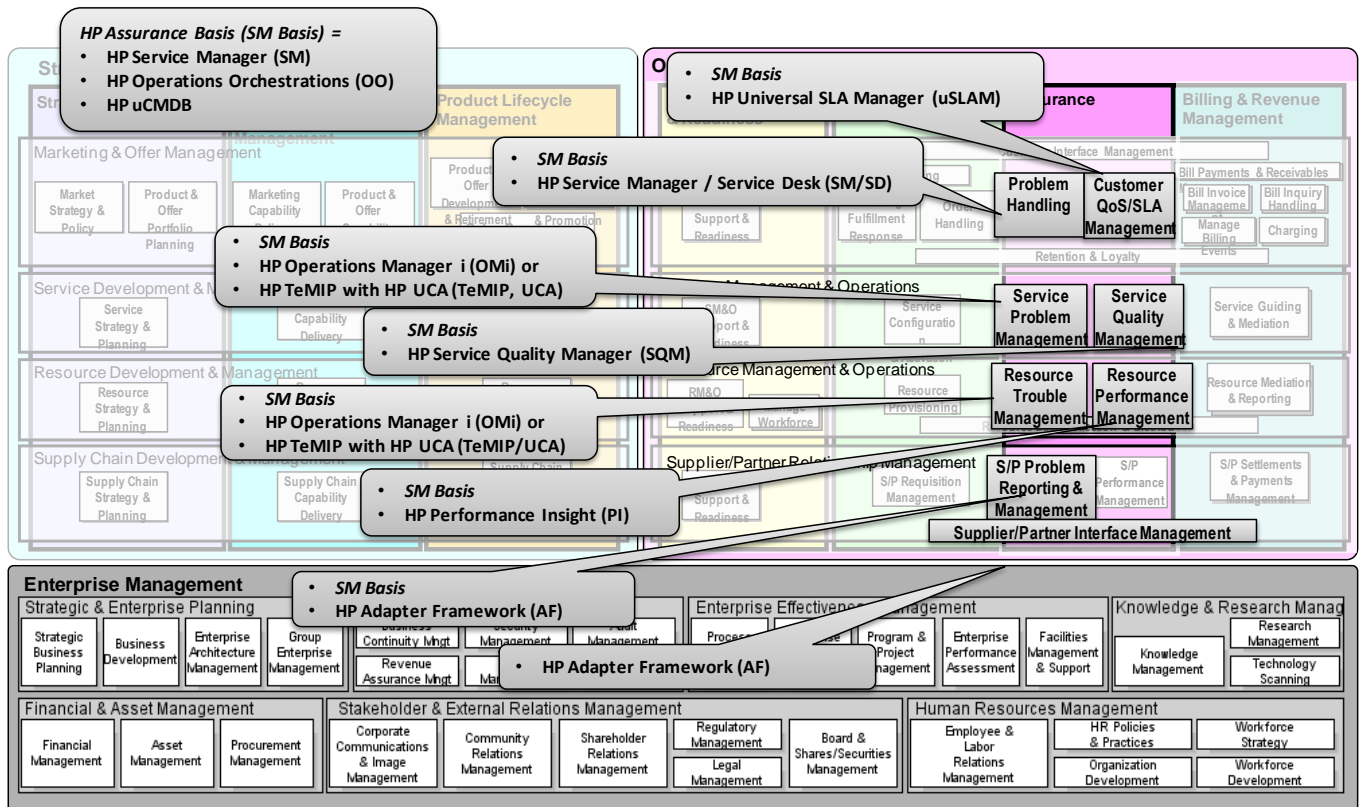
HP Assurance Basis (SM Basis) =
• HP Service Manager (SM)
• HP Operations Orchestrations (OO)
• HP uCMDB

St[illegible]

Str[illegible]

Product Lifecycle Management

Management

Marketing & Offer Management

Market Strategy & Policy

Product & Offer Portfolio Planning

Marketing Capability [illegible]

Product & Offer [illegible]

Product Offer Developm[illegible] & Retirement

& Promotion

• SM Basis
• HP Universal SLA Manager (uSLAM)

O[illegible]

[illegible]urance

Billing & Revenue Management

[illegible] Readiness

• SM Basis
• HP Service Manager / Service Desk (SM/SD)

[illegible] Interface Management

Bill Payments & Receivables

Bill Invoice Manageme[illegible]

Bill Inquiry Handling

Manage Billing Events

Charging

Problem Handling

Customer QoS/SLA Management

Order Handling

Fulfillment Response

Support & Readiness

Retention & Loyalty

• SM Basis
• HP Operations Manager i (OMi) or
• HP TeMIP with HP UCA (TeMIP, UCA)

Service Development & M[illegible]

Service Strategy & Planning

Capability Delivery

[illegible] Management & Operations

SM&O Support & Readiness

Service Configuratio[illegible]

Service Problem Management

Service Quality Management

Service Guiding & Mediation

• SM Basis
• HP Service Quality Manager (SQM)

Resource Development & Management

Resource Strategy & Planning

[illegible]rce Management & Operations

RM&O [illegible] Readiness

Resource Provisioning

Workforce

Resource Trouble Management

Resource Performance Management

Resource Mediation & Reporting

• SM Basis
• HP Operations Manager i (OMi) or
• HP TeMIP with HP UCA (TeMIP/UCA)

Supply Chain Developm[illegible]

Supply Chain Strategy & Planning

Supply Chain Capability Delivery

Supplier/Partner Relati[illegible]ip Management

S/P Requisition Management

Support & Readiness

S/P Problem Reporting & Management

S/P Performance Management

S/P Settlements & Payments Management

• SM Basis
• HP Performance Insight (PI)

Supplier/Partner Interface Management

Enterprise Management

Strategic & Enterprise Planning

Strategic Business Planning

Business Development

Enterprise Architecture Management

Group Enterprise Management

• SM Basis
• HP Adapter Framework (AF)

Business Continuity Mngt

Security Management

Audit Management

Revenue Assurance Mngt

Ma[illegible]

Enterprise Effectivene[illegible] Management

Process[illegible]

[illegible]se

Program & Project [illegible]nagement

Enterprise Performance Assessment

Facilities Management & Support

• HP Adapter Framework (AF)

Knowledge & Research Manag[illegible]

Knowledge Management

Research Management

Technology Scanning

Financial & Asset Management

Financial Management

Asset Management

Procurement Management

Stakeholder & External Relations Management

Corporate Communications & Image Management

Community Relations Management

Shareholder Relations Management

Regulatory Management

Legal Management

Board & Shares/Securities Management

Human Resources Management

Employee & Labor Relations Management

HR Policies & Practices

Organization Development

Workforce Strategy

Workforce Development